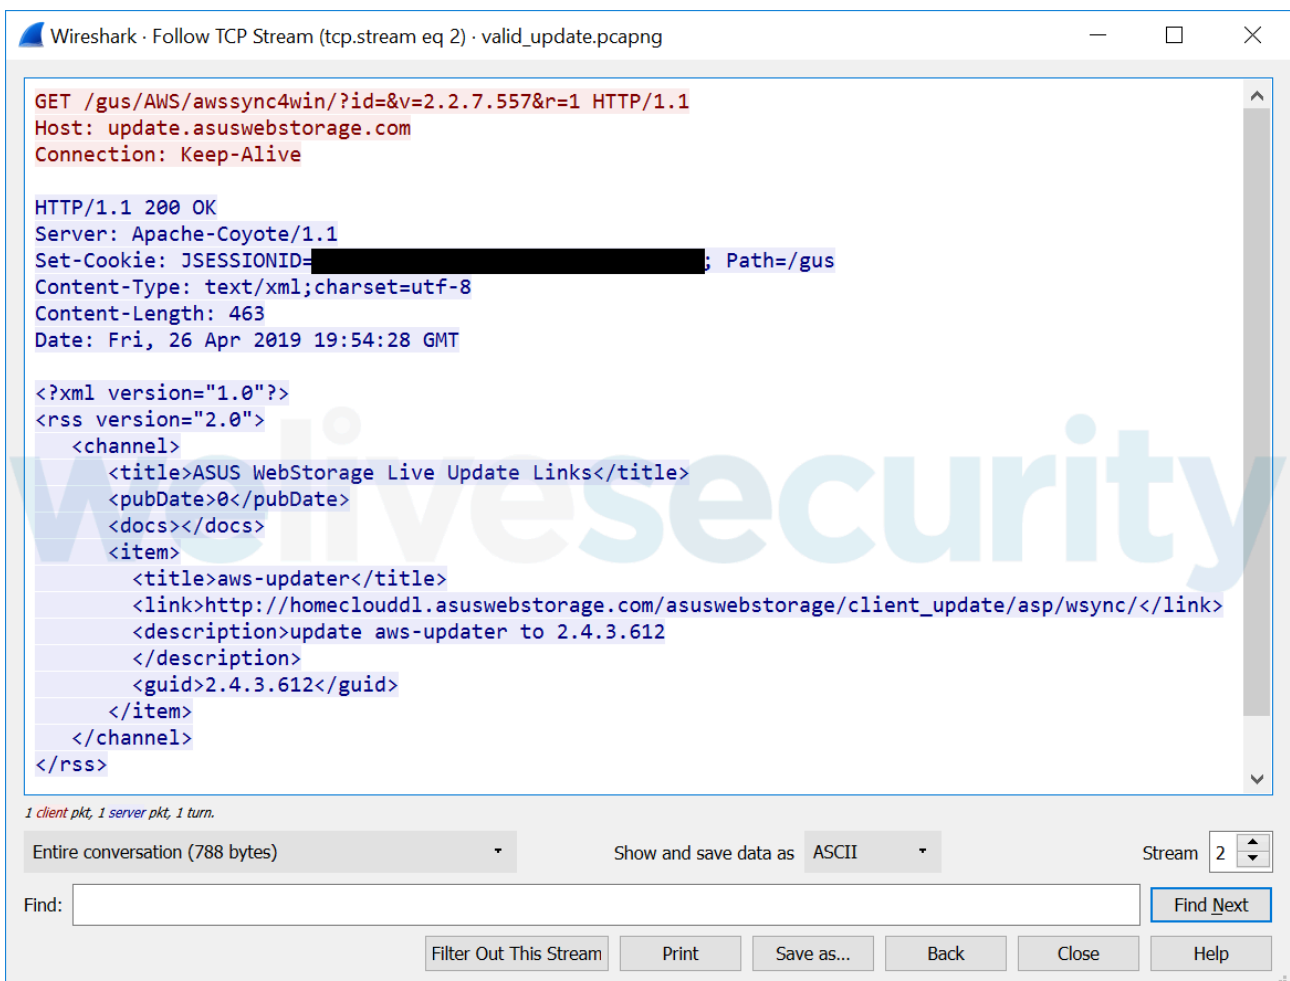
Wireshark · Follow TCP Stream (tcp.stream eq 2) · valid_update.pcapng

GET /gus/AWS/awssync4win/?id=&v=2.2.7.557&r=1 HTTP/1.1
Host: update.asuswebstorage.com
Connection: Keep-Alive

HTTP/1.1 200 OK
Server: Apache-Coyote/1.1
Set-Cookie: JSESSIONID=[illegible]; Path=/gus
Content-Type: text/xml;charset=utf-8
Content-Length: 463
Date: Fri, 26 Apr 2019 19:54:28 GMT

<?xml version="1.0"?>
<rss version="2.0">
<channel>
<title>ASUS WebStorage Live Update Links</title>
<pubDate>0</pubDate>
<docs></docs>
<item>
<title>aws-updater</title>
<link>http://homeclouddl.asuswebstorage.com/asuswebstorage/client_update/asp/wsync/</link>
<description>update aws-updater to 2.4.3.612
</description>
<guid>2.4.3.612</guid>
</item>
</channel>
</rss>

welivesecurity

1 client pkt, 1 server pkt, 1 turn.

Entire conversation (788 bytes)
Show and save data as ASCII
Stream 2

Find:
Find Next

Filter Out This Stream
Print
Save as...
Back
Close
Help